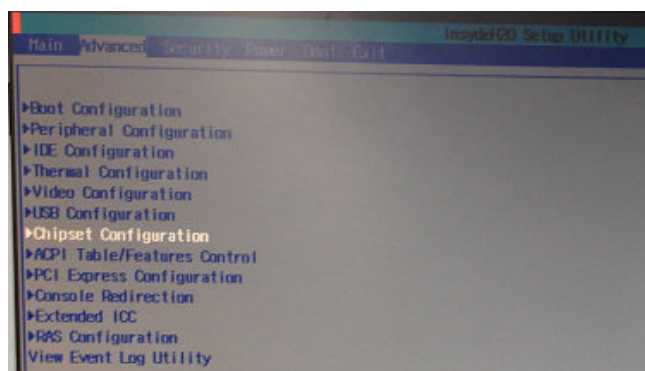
Main Advanced Security Power Boot Exit

InsydeH2O Setup Utility

▶Boot Configuration
▶Peripheral Configuration
▶IDE Configuration
▶Thermal Configuration
▶Video Configuration
▶USB Configuration
▶Chipset Configuration
▶ACPI Table/Features Control
▶PCI Express Configuration
▶Console Redirection
▶Extended ICC
▶RAS Configuration
View Event Log Utility